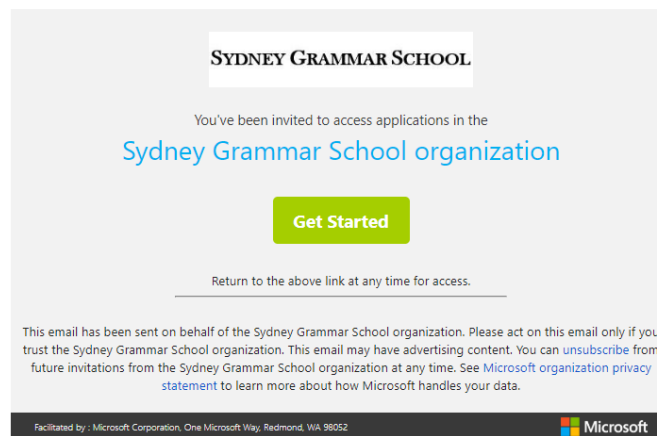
SYDNEY GRAMMAR SCHOOL

You've been invited to access applications in the

Sydney Grammar School organization

Get Started

Return to the above link at any time for access.

This email has been sent on behalf of the Sydney Grammar School organization. Please act on this email only if you trust the Sydney Grammar School organization. This email may have advertising content. You can unsubscribe from future invitations from the Sydney Grammar School organization at any time. See Microsoft organization privacy statement to learn more about how Microsoft handles your data.

Facilitated by : Microsoft Corporation, One Microsoft Way, Redmond, WA 98052

Microsoft